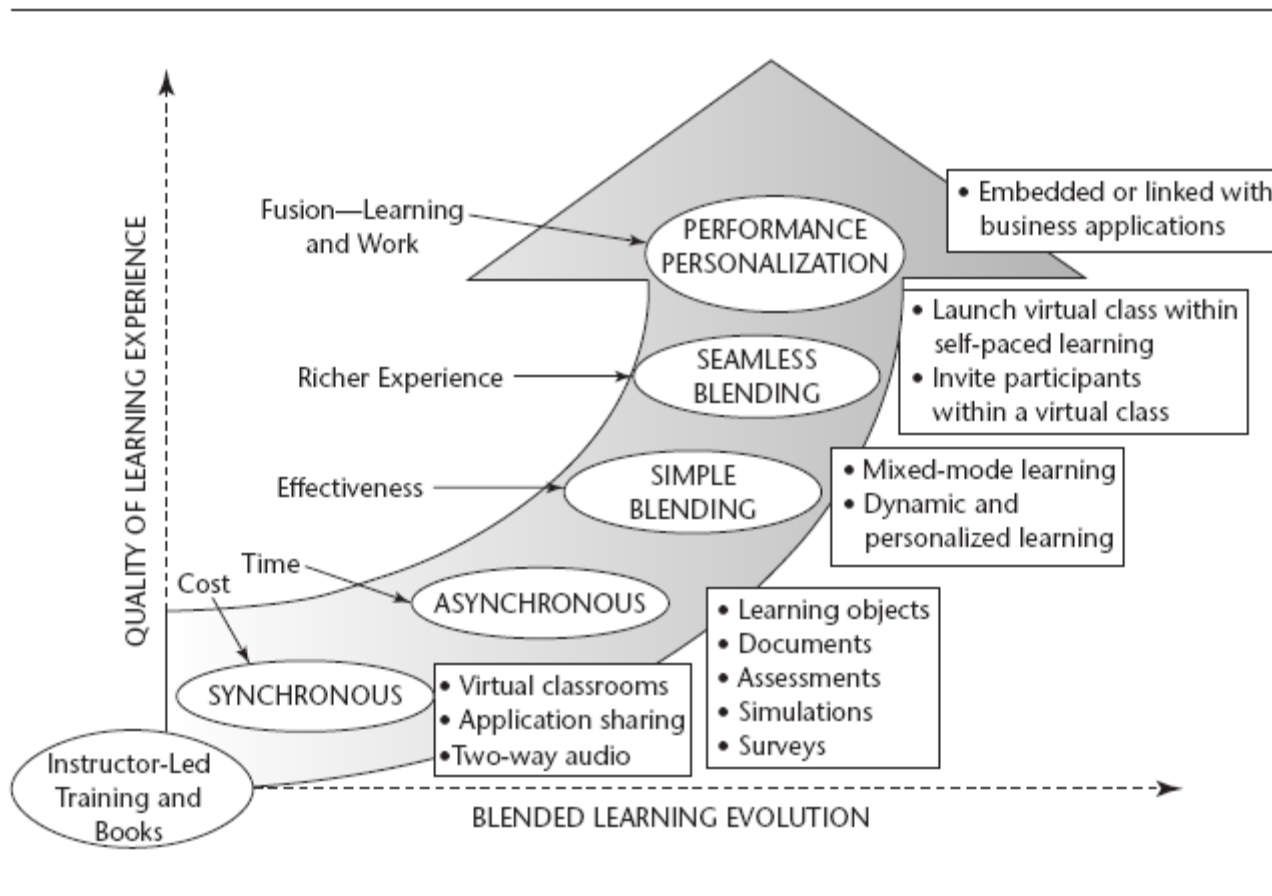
QUALITY OF LEARNING EXPERIENCE

Fusion—Learning and Work

PERFORMANCE PERSONALIZATION

• Embedded or linked with business applications

Richer Experience

SEAMLESS BLENDING

• Launch virtual class within self-paced learning
• Invite participants within a virtual class

Effectiveness

SIMPLE BLENDING

• Mixed-mode learning
• Dynamic and personalized learning

Time

Cost

ASYNCHRONOUS

• Learning objects
• Documents
• Assessments
• Simulations
• Surveys

SYNCHRONOUS

• Virtual classrooms
• Application sharing
• Two-way audio

Instructor-Led Training and Books

BLENDED LEARNING EVOLUTION